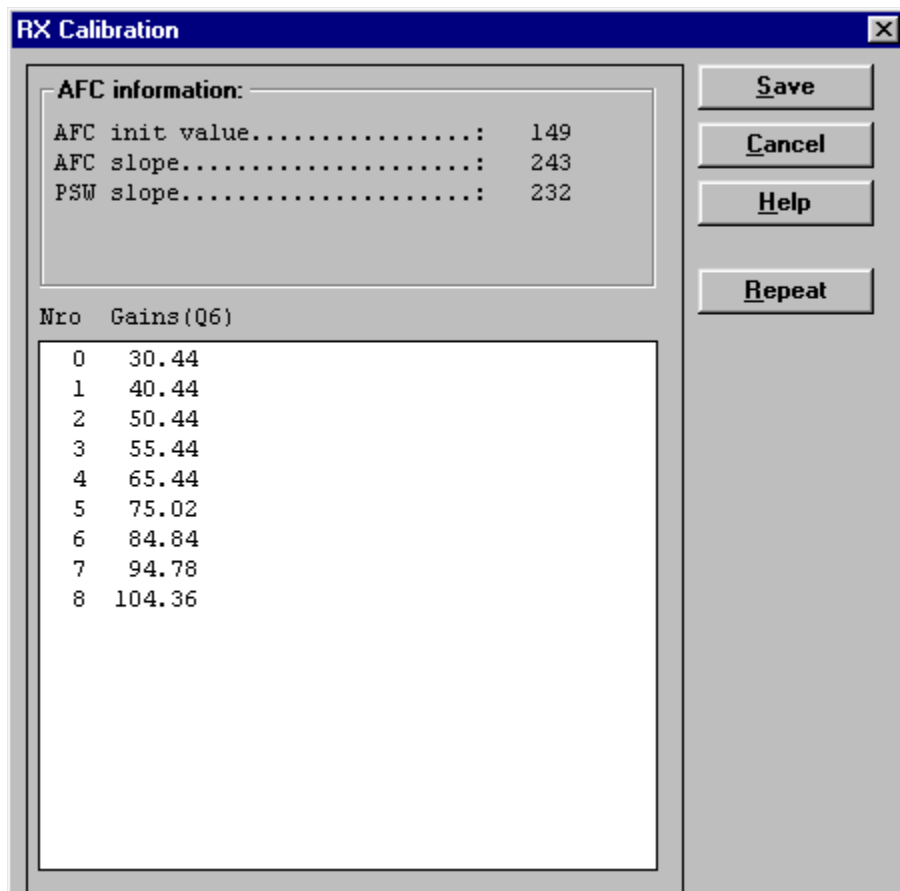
RX Calibration

AFC information:
AFC init value...............: 149
AFC slope....................: 243
PSW slope....................: 232

Save
Cancel
Help
Repeat

| Nro | Gains(Q6) |
|---|---|
| 0 | 30.44 |
| 1 | 40.44 |
| 2 | 50.44 |
| 3 | 55.44 |
| 4 | 65.44 |
| 5 | 75.02 |
| 6 | 84.84 |
| 7 | 94.78 |
| 8 | 104.36 |